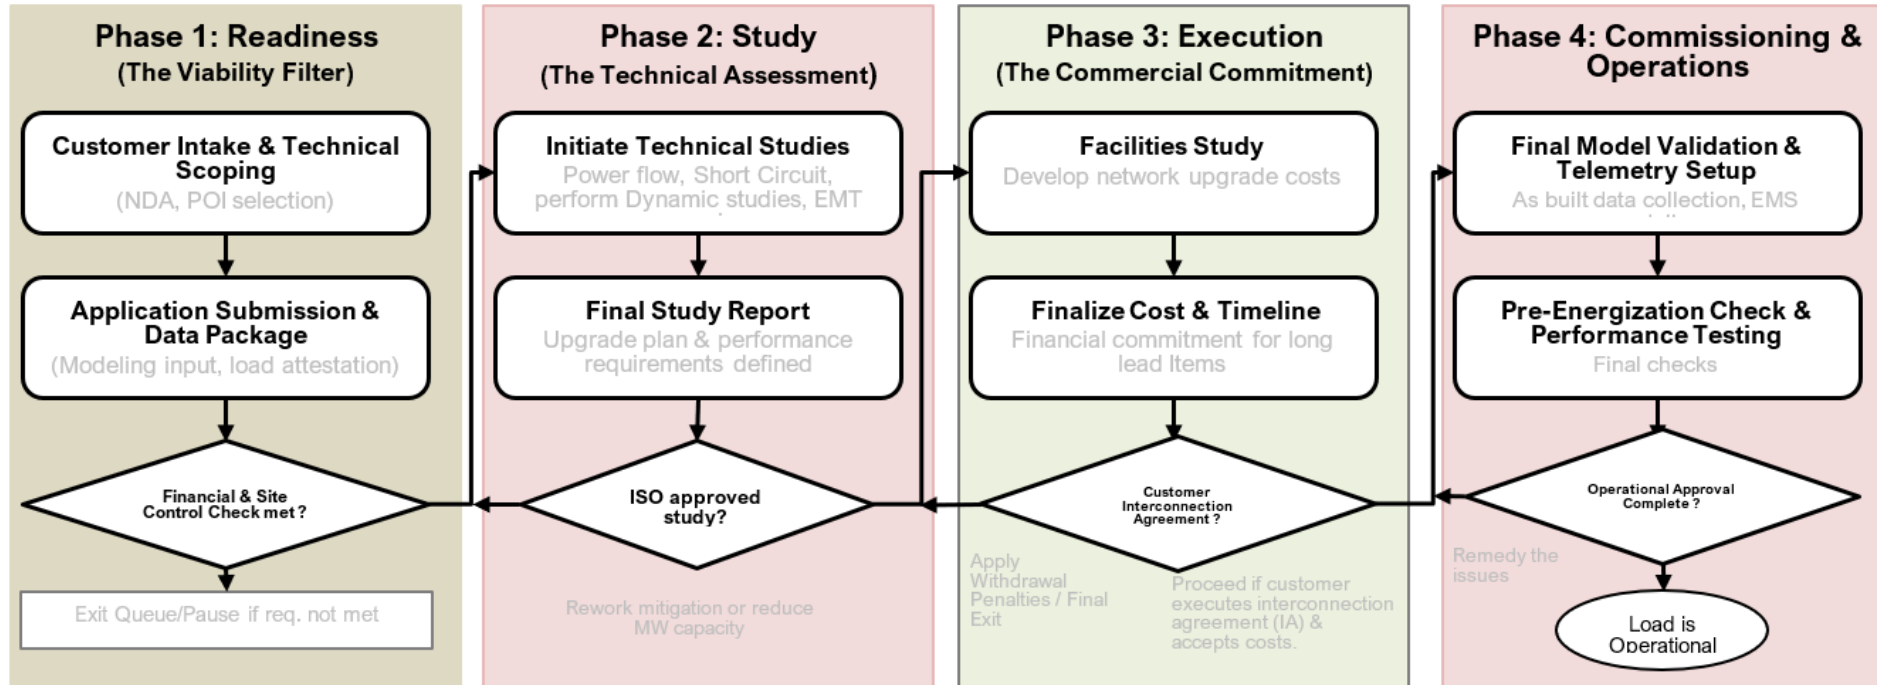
Phase 1: Readiness
(The Viability Filter)

Customer Intake & Technical Scoping
(NDA, POI selection)

Application Submission & Data Package
(Modeling input, load attestation)

Financial & Site Control Check met ?

Exit Queue/Pause if req. not met

Phase 2: Study
(The Technical Assessment)

Initiate Technical Studies
Power flow, Short Circuit, perform Dynamic studies, EMT

Final Study Report
Upgrade plan & performance requirements defined

ISO approved study?

Rework mitigation or reduce MW capacity

Phase 3: Execution
(The Commercial Commitment)

Facilities Study
Develop network upgrade costs

Finalize Cost & Timeline
Financial commitment for long lead Items

Customer Interconnection Agreement ?

Apply Withdrawal Penalties / Final Exit

Proceed if customer executes interconnection agreement (IA) & accepts costs.

Phase 4: Commissioning & Operations

Final Model Validation & Telemetry Setup
As built data collection, EMS

Pre-Energization Check & Performance Testing
Final checks

Operational Approval Complete ?

Remedy the issues

Load is Operational